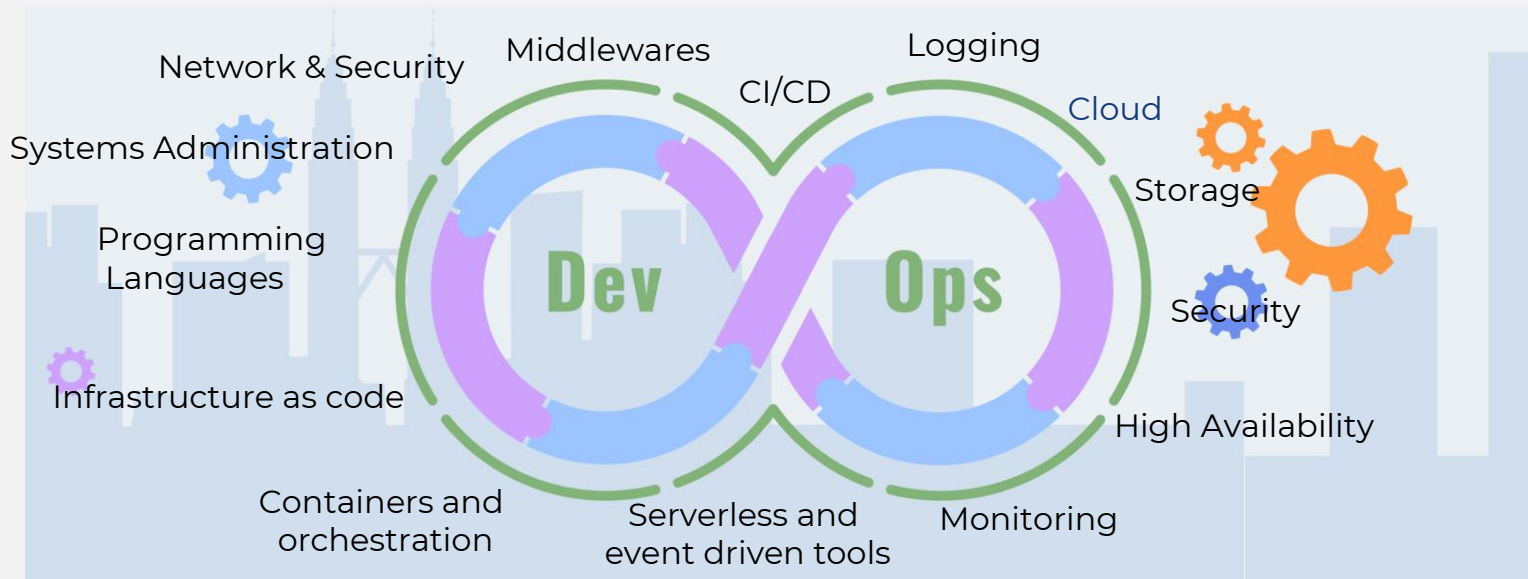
Network & Security

Middlewares

Logging

CI/CD

Cloud

Systems Administration

Storage

Programming Languages

Dev

Ops

Security

Infrastructure as code

High Availability

Containers and orchestration

Serverless and event driven tools

Monitoring